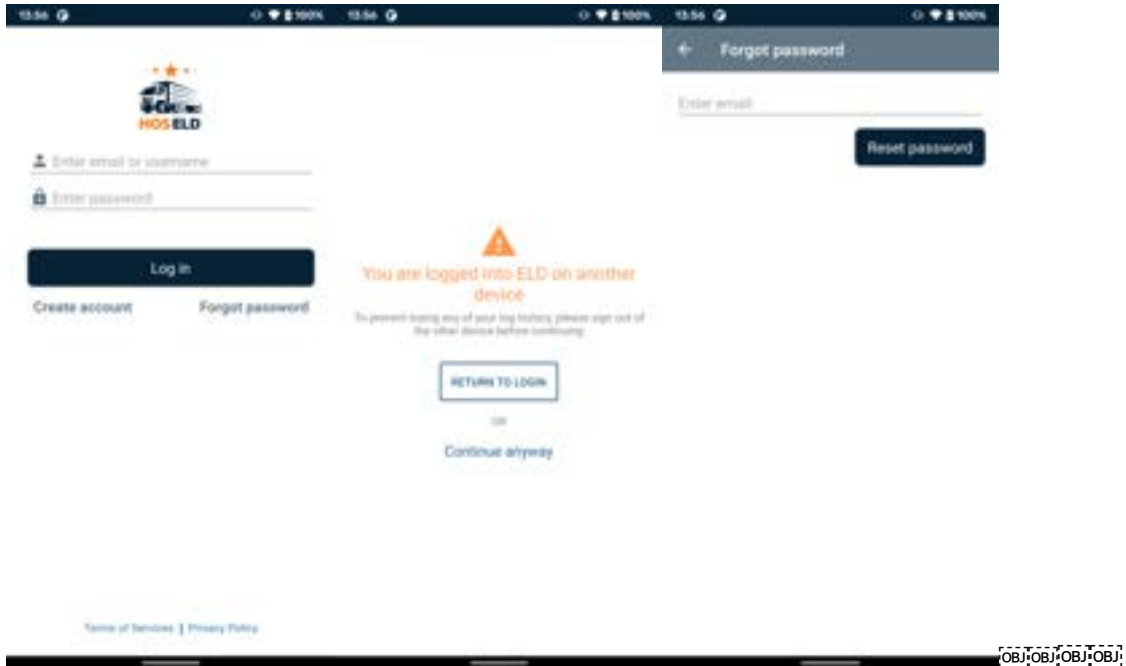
13:56 100%

HOS ELD

Enter email or username

Enter password

Log in

Create account

Forgot password

Terms of Services | Privacy Policy

13:56 100%

You are logged into ELD on another device

To prevent losing any of your log history, please sign out of the other device before continuing

RETURN TO LOGIN

OR

Continue anyway

13:56 100%

Forgot password

Enter email

Reset password

OBJ OBJ OBJ OBJ